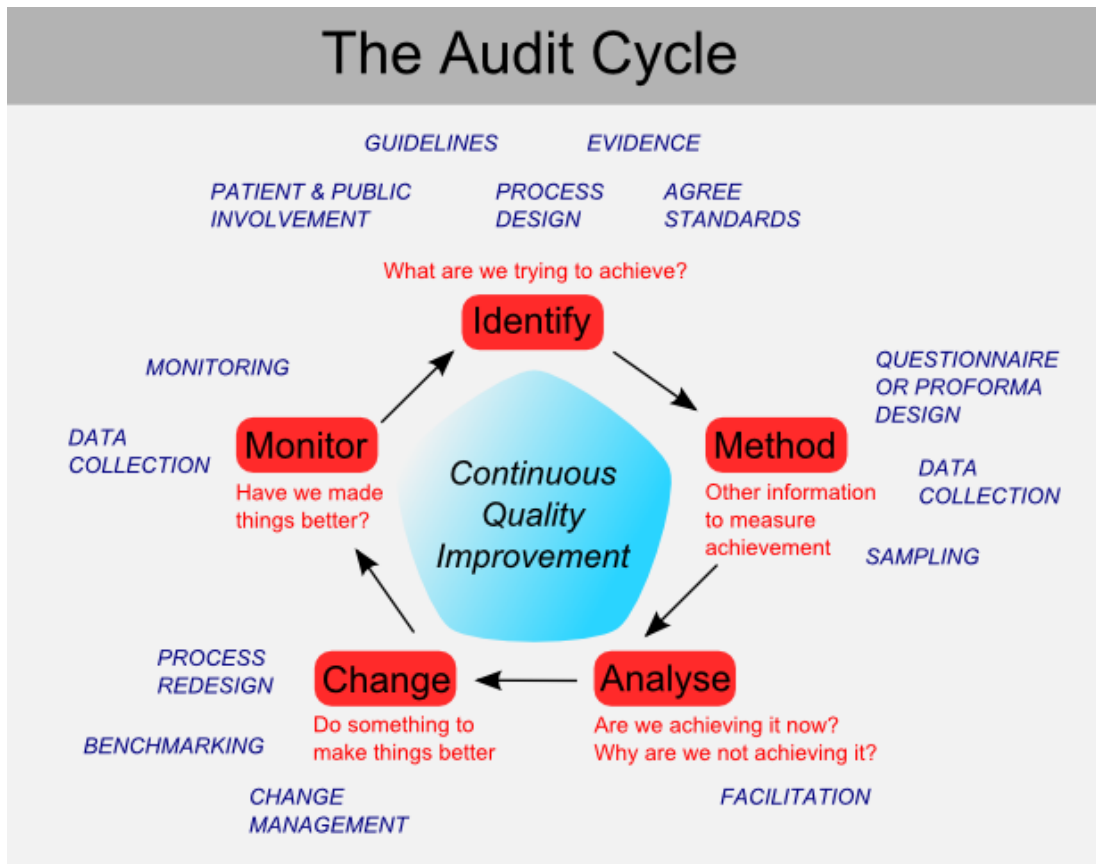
The Audit Cycle

GUIDELINES

EVIDENCE

PATIENT & PUBLIC INVOLVEMENT

PROCESS DESIGN

AGREE STANDARDS

What are we trying to achieve?

Identify

MONITORING

QUESTIONNAIRE OR PROFORMA DESIGN

DATA COLLECTION

Monitor

Have we made things better?

Continuous Quality Improvement

Method

Other information to measure achievement

DATA COLLECTION

SAMPLING

PROCESS REDESIGN

Change

Do something to make things better

Analyse

Are we achieving it now? Why are we not achieving it?

BENCHMARKING

CHANGE MANAGEMENT

FACILITATION